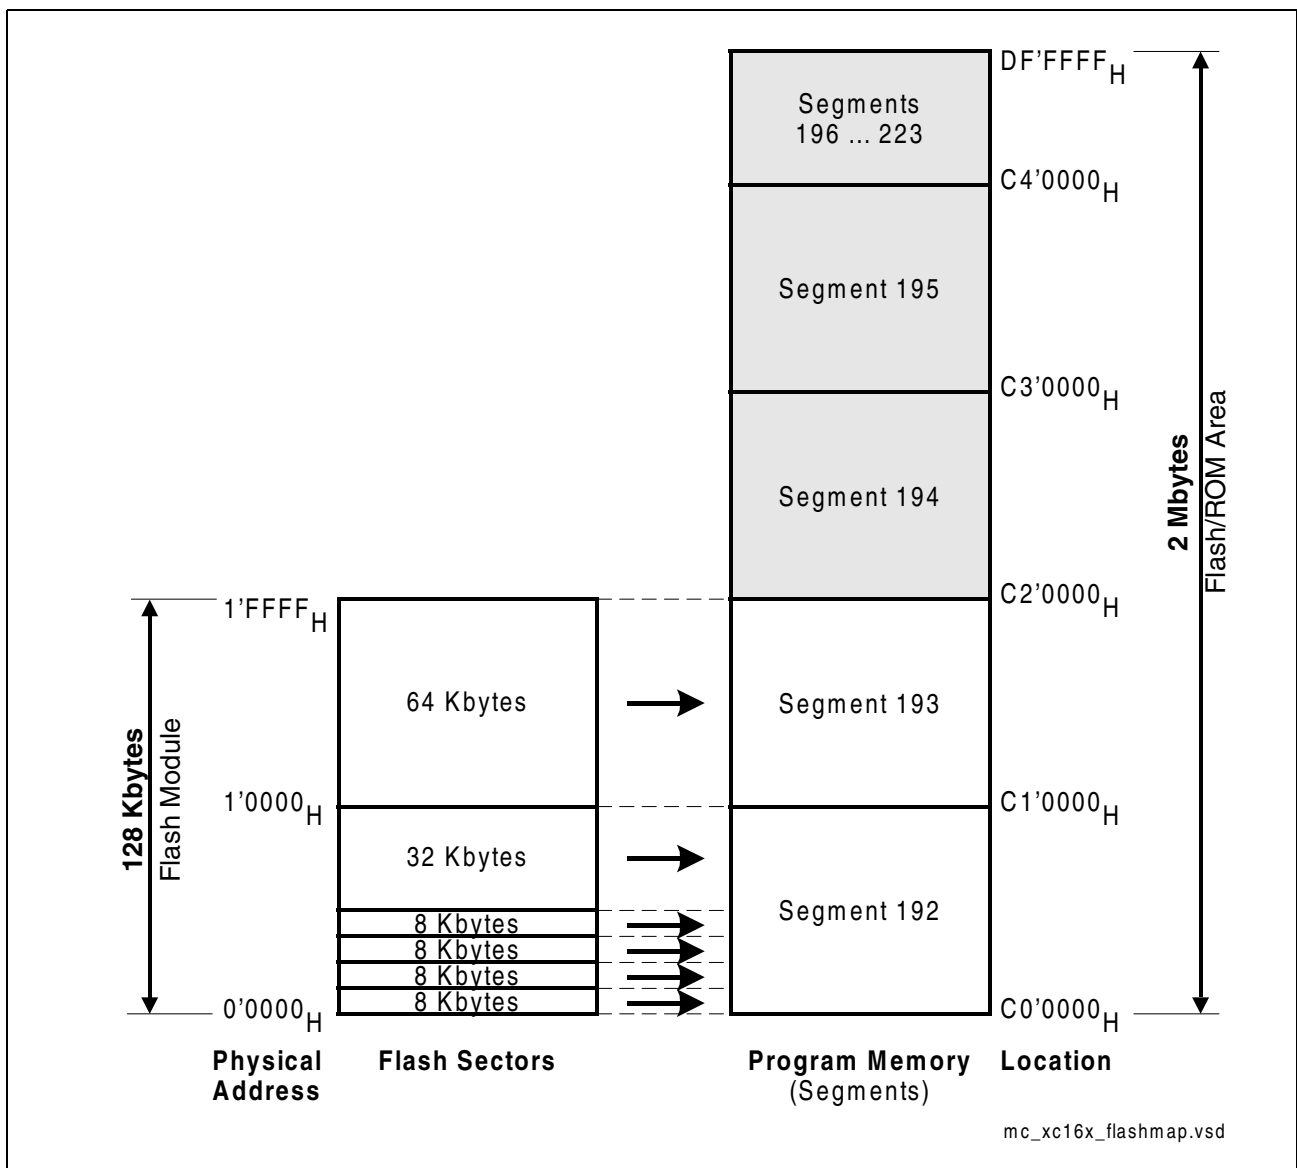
Segments 196 ... 223

$DF'FFFF_H$

$C4'0000_H$

Segment 195

$C3'0000_H$

Segment 194

2 Mbytes
Flash/ROM Area

$C2'0000_H$

$1'FFFF_H$

64 Kbytes

Segment 193

128 Kbytes
Flash Module

$1'0000_H$

$C1'0000_H$

32 Kbytes

Segment 192

8 Kbytes
8 Kbytes
8 Kbytes
8 Kbytes

$0'0000_H$

$C0'0000_H$

Physical Address

Flash Sectors

Program Memory
(Segments)

Location

mc_xc16x_flashmap.vsd